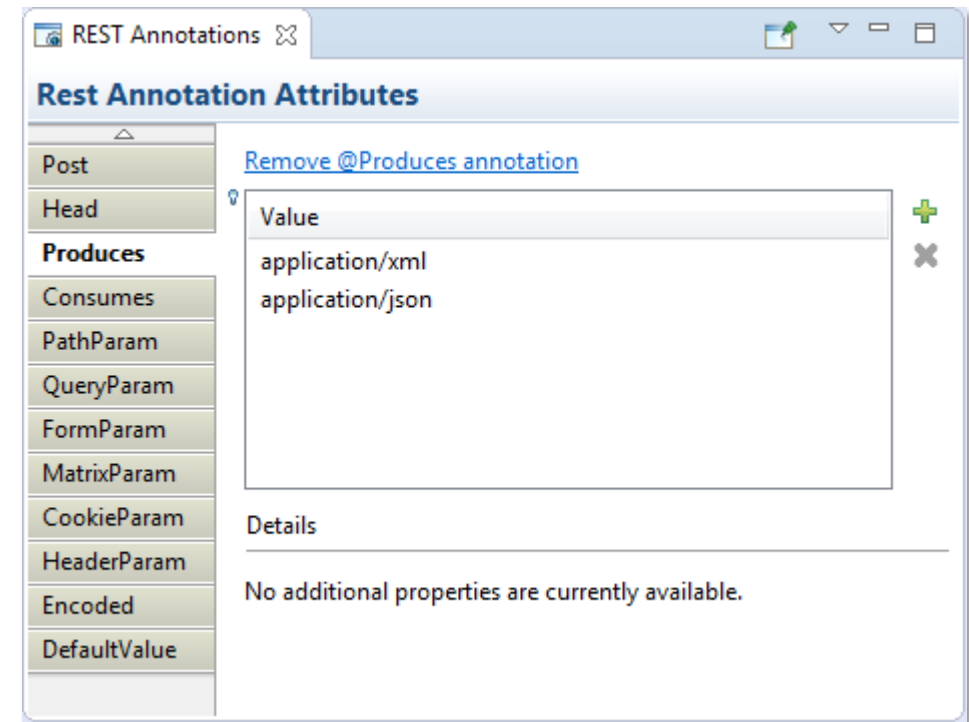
REST Annotations ☒

Rest Annotation Attributes

Post
Head
Produces
Consumes
PathParam
QueryParam
FormParam
MatrixParam
CookieParam
HeaderParam
Encoded
DefaultValue

Remove @Produces annotation

| Value |
|---|
| application/xml |
| application/json |

Details

No additional properties are currently available.